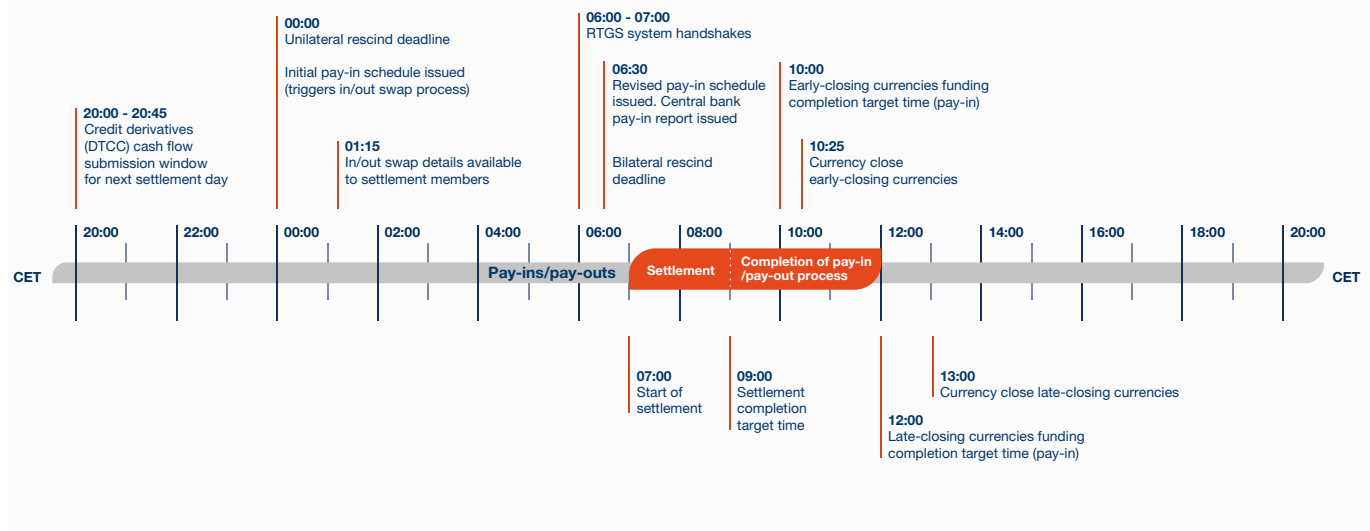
00:00
Unilateral rescind deadline

Initial pay-in schedule issued (triggers in/out swap process)

06:00 - 07:00
RTGS system handshakes

20:00 - 20:45
Credit derivatives (DTCC) cash flow submission window for next settlement day

01:15
In/out swap details available to settlement members

06:30
Revised pay-in schedule issued. Central bank pay-in report issued

Bilateral rescind deadline

10:00
Early-closing currencies funding completion target time (pay-in)

10:25
Currency close early-closing currencies

20:00 22:00 00:00 02:00 04:00 06:00 08:00 10:00 12:00 14:00 16:00 18:00 20:00

CET Pay-ins/pay-outs Settlement Completion of pay-in /pay-out process CET

07:00
Start of settlement

09:00
Settlement completion target time

13:00
Currency close late-closing currencies

12:00
Late-closing currencies funding completion target time (pay-in)